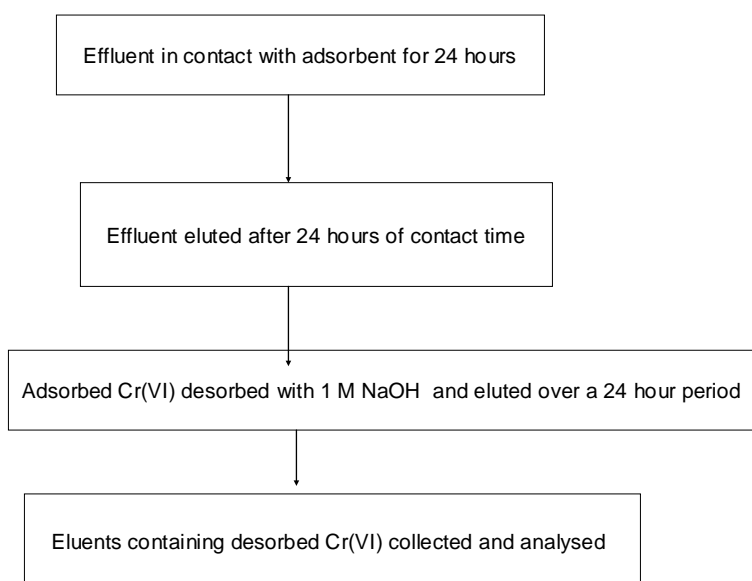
Effluent in contact with adsorbent for 24 hours

Effluent eluted after 24 hours of contact time

Adsorbed Cr(VI) desorbed with 1 M NaOH and eluted over a 24 hour period

Eluents containing desorbed Cr(VI) collected and analysed